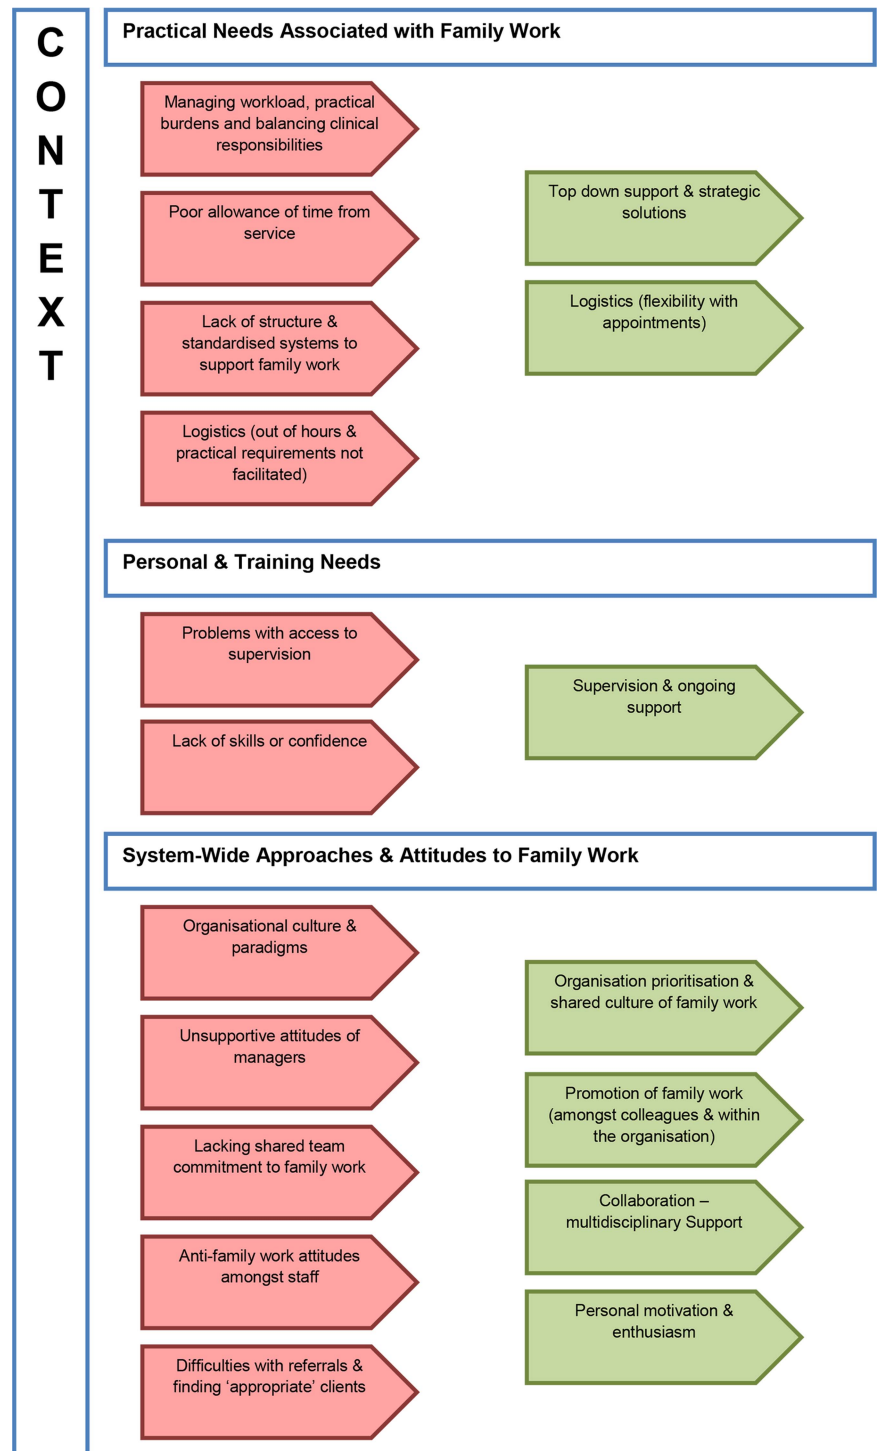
C
O
N
T
E
X
T

Practical Needs Associated with Family Work

Managing workload, practical burdens and balancing clinical responsibilities

Poor allowance of time from service

Lack of structure & standardised systems to support family work

Logistics (out of hours & practical requirements not facilitated)

Top down support & strategic solutions

Logistics (flexibility with appointments)

Personal & Training Needs

Problems with access to supervision

Lack of skills or confidence

Supervision & ongoing support

System-Wide Approaches & Attitudes to Family Work

Organisational culture & paradigms

Unsupportive attitudes of managers

Lacking shared team commitment to family work

Anti-family work attitudes amongst staff

Difficulties with referrals & finding 'appropriate' clients

Organisation prioritisation & shared culture of family work

Promotion of family work (amongst colleagues & within the organisation)

Collaboration – multidisciplinary Support

Personal motivation & enthusiasm